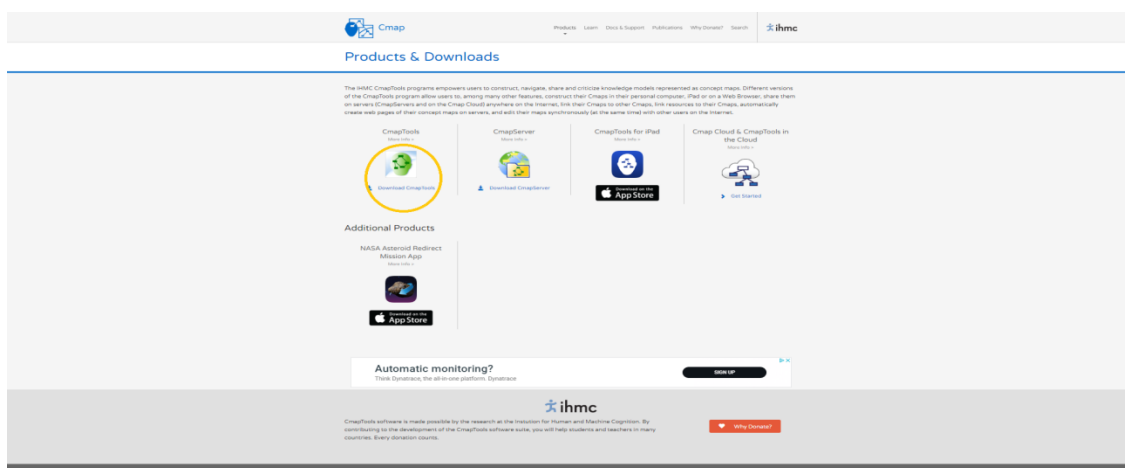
Cmap

Products Learn Docs & Support Publications Why Donate? Search

ihmc

Products & Downloads

The IHMC CmapTools programs empowers users to construct, navigate, share and criticize knowledge models represented as concept maps. Different versions of the CmapTools program allow users to, among many other features, construct their Cmaps in their personal computer, iPad or on a Web Browser, share them on servers (CmapServers and on the Cmap Cloud) anywhere on the Internet, link their Cmaps to other Cmaps, link resources to their Cmaps, automatically create web pages of their concept maps on servers, and edit their maps synchronously (at the same time) with other users on the Internet.

CmapTools
More info »
Download CmapTools

CmapServer
More info »
Download CmapServer

CmapTools for iPad
More info »
Download on the App Store

Cmap Cloud & CmapTools in the Cloud
More info »
Get Started

Additional Products

NASA Asteroid Redirect Mission App
More info »
Download on the App Store

Automatic monitoring?
Think Dynatrace, the all-in-one platform. Dynatrace
SIGN UP

ihmc

CmapTools software is made possible by the research at the Institute for Human and Machine Cognition. By contributing to the development of the CmapTools software suite, you will help students and teachers in many countries. Every donation counts.

Why Donate?